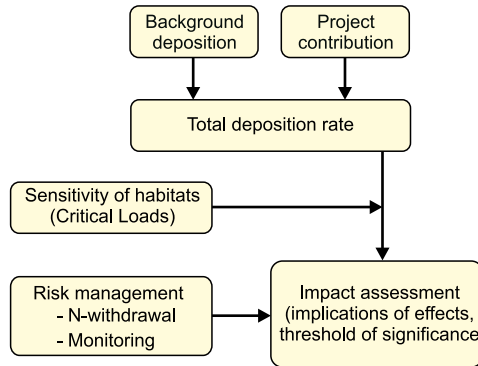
Background deposition

Project contribution

Total deposition rate

Sensitivity of habitats (Critical Loads)

Risk management
- N-withdrawal
- Monitoring

Impact assessment (implications of effects, threshold of significance